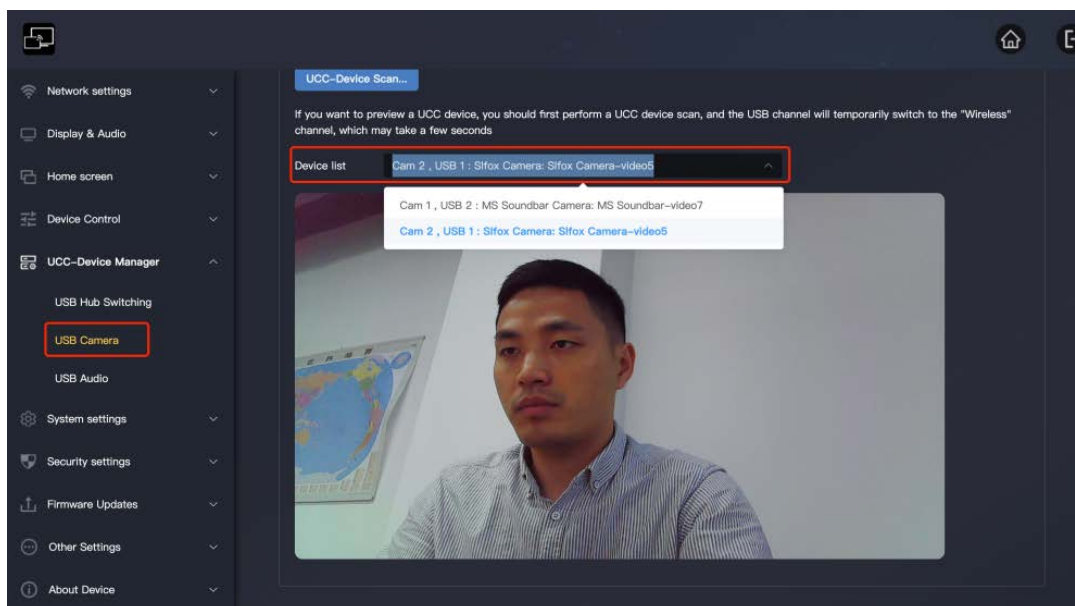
Network settings

Display & Audio

Home screen

Device Control

UCC-Device Manager

USB Hub Switching

USB Camera

USB Audio

System settings

Security settings

Firmware Updates

Other Settings

About Device

UCC-Device Scan...

If you want to preview a UCC device, you should first perform a UCC device scan, and the USB channel will temporarily switch to the "Wireless" channel, which may take a few seconds

Device list

Cam 2 , USB 1 : Slfox Camera: Slfox Camera-video5

Cam 1 , USB 2 : MS Soundbar Camera: MS Soundbar-video7

Cam 2 , USB 1 : Slfox Camera: Slfox Camera-video5